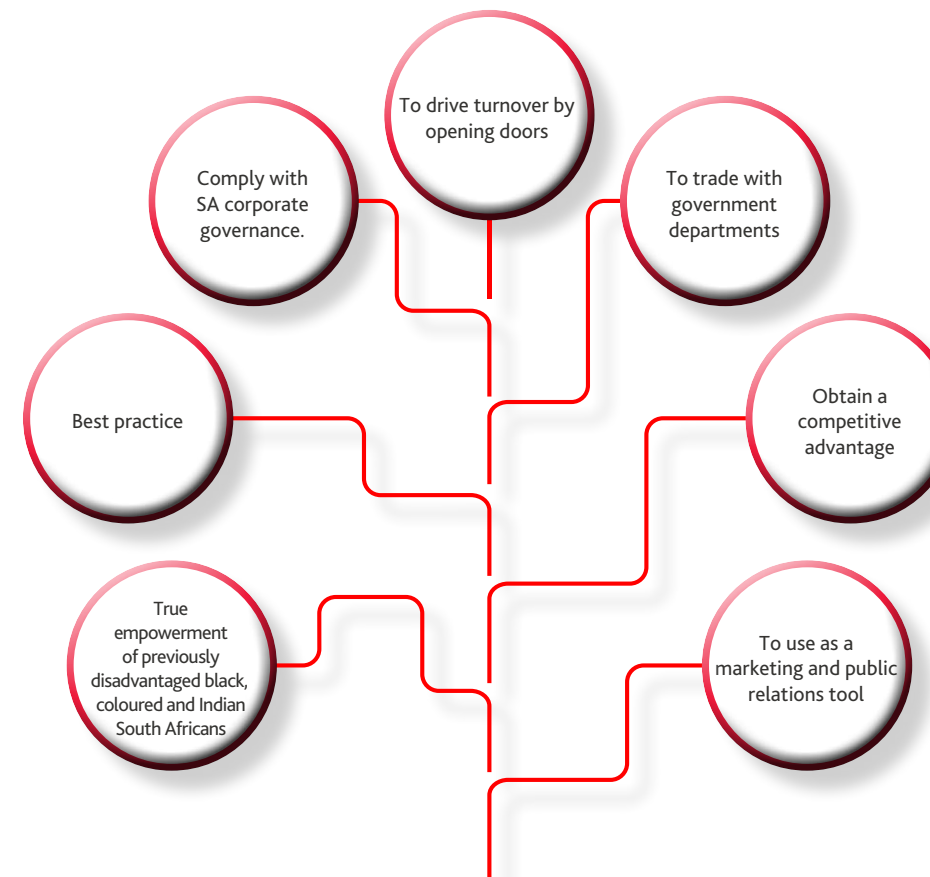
To drive turnover by opening doors

Comply with SA corporate governance.

To trade with government departments

Best practice

Obtain a competitive advantage

True empowerment of previously disadvantaged black, coloured and Indian South Africans

To use as a marketing and public relations tool